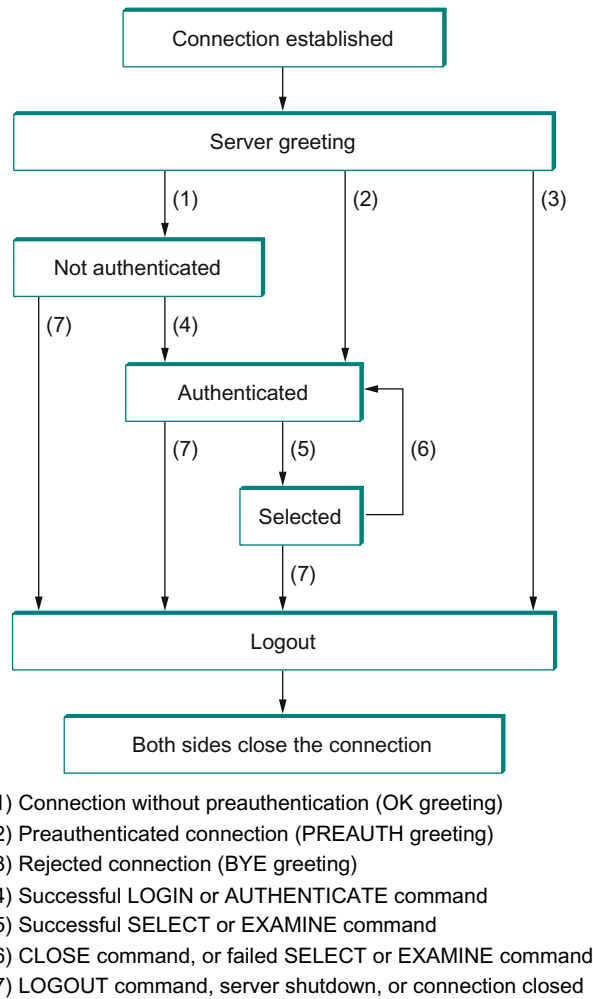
Connection established

Server greeting

(1)

(2)

(3)

Not authenticated

(7)

(4)

Authenticated

(7)

(5)

(6)

Selected

(7)

Logout

Both sides close the connection

1) Connection without preauthentication (OK greeting)
2) Preauthenticated connection (PREAUTH greeting)
3) Rejected connection (BYE greeting)
4) Successful LOGIN or AUTHENTICATE command
5) Successful SELECT or EXAMINE command
6) CLOSE command, or failed SELECT or EXAMINE command
7) LOGOUT command, server shutdown, or connection closed